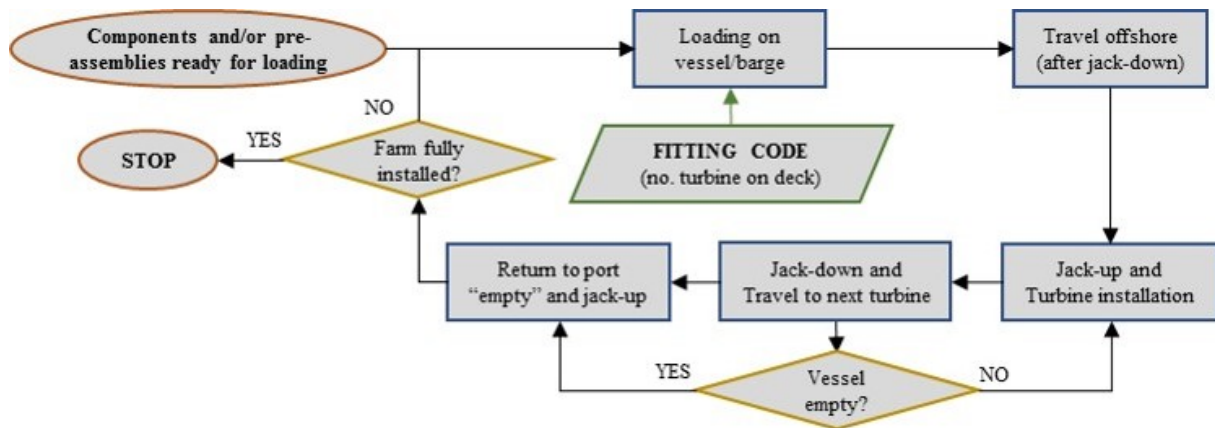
Components and/or pre-assemblies ready for loading

Loading on vessel/barge

Travel offshore (after jack-down)

NO

YES

STOP

Farm fully installed?

FITTING CODE
(no. turbine on deck)

Return to port "empty" and jack-up

Jack-down and Travel to next turbine

Jack-up and Turbine installation

YES

Vessel empty?

NO